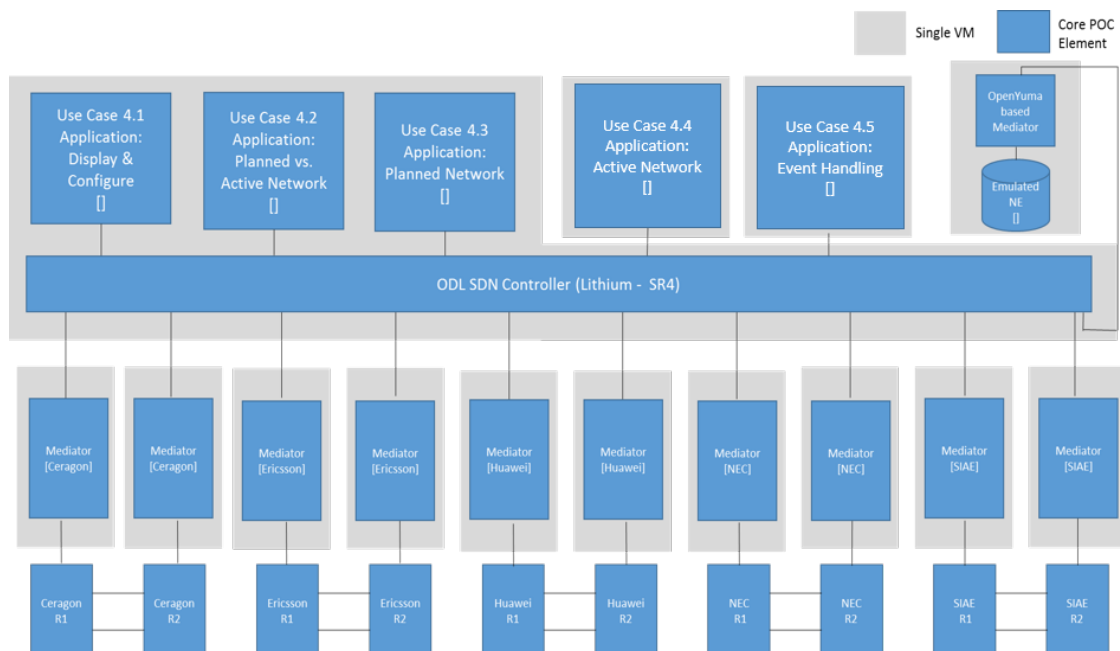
Single VM

Core POC Element

Use Case 4.1 Application: Display & Configure []

Use Case 4.2 Application: Planned vs. Active Network []

Use Case 4.3 Application: Planned Network []

Use Case 4.4 Application: Active Network []

Use Case 4.5 Application: Event Handling []

OpenYuma based Mediator

Emulated NE []

ODL SDN Controller (Lithium - SR4)

Mediator [Ceragon]

Mediator [Ceragon]

Mediator [Ericsson]

Mediator [Ericsson]

Mediator [Huawei]

Mediator [Huawei]

Mediator [NEC]

Mediator [NEC]

Mediator [SIAE]

Mediator [SIAE]

Ceragon R1

Ceragon R2

Ericsson R1

Ericsson R2

Huawei R1

Huawei R2

NEC R1

NEC R2

SIAE R1

SIAE R2